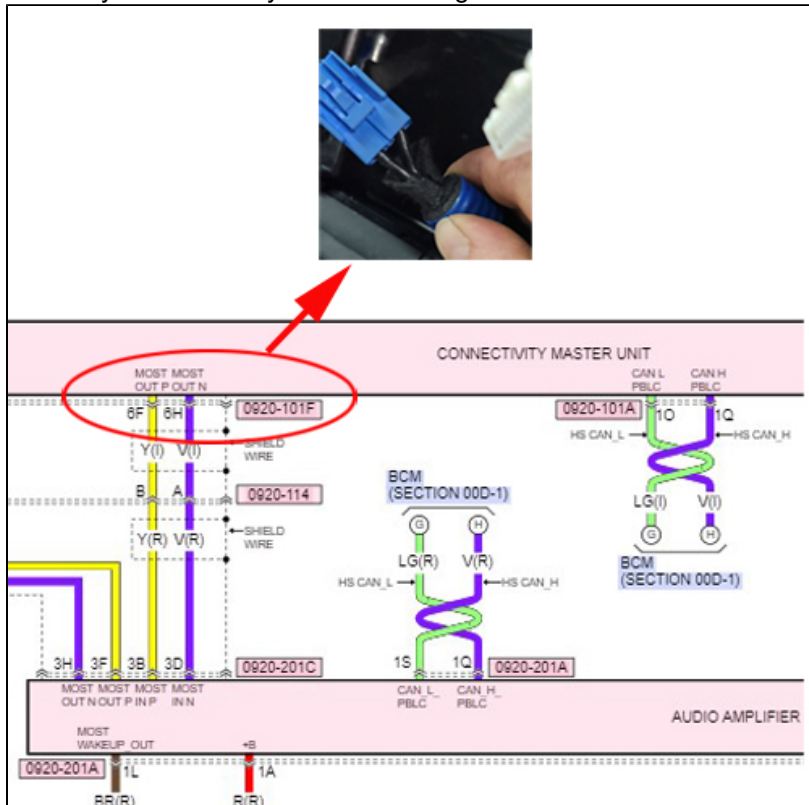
CONNECTIVITY MASTER UNIT

MOST OUT P
MOST OUT N
6F
6H
0920-101F
Y(I)
V(I)
SHIELD WIRE
B
A
0920-114
Y(R)
V(R)
SHIELD WIRE

CAN L PBLC
CAN H PBLC
0920-101A
1O
1Q
HS CAN_L
HS CAN_H
LG(I)
V(I)
G
H
BCM (SECTION 00D-1)

BCM (SECTION 00D-1)
G
H
LG(R)
V(R)
HS CAN_L
HS CAN_H
1S
1Q
0920-201A

3H
3F
3B
3D
0920-201C
MOST OUT N
MOST OUT P
MOST IN P
MOST IN N
CAN_L_ PBLC
CAN_H_ PBLC
AUDIO AMPLIFIER

MOST WAKEUP_OUT
+B
0920-201A
1L
1A
BR(R)
R(R)